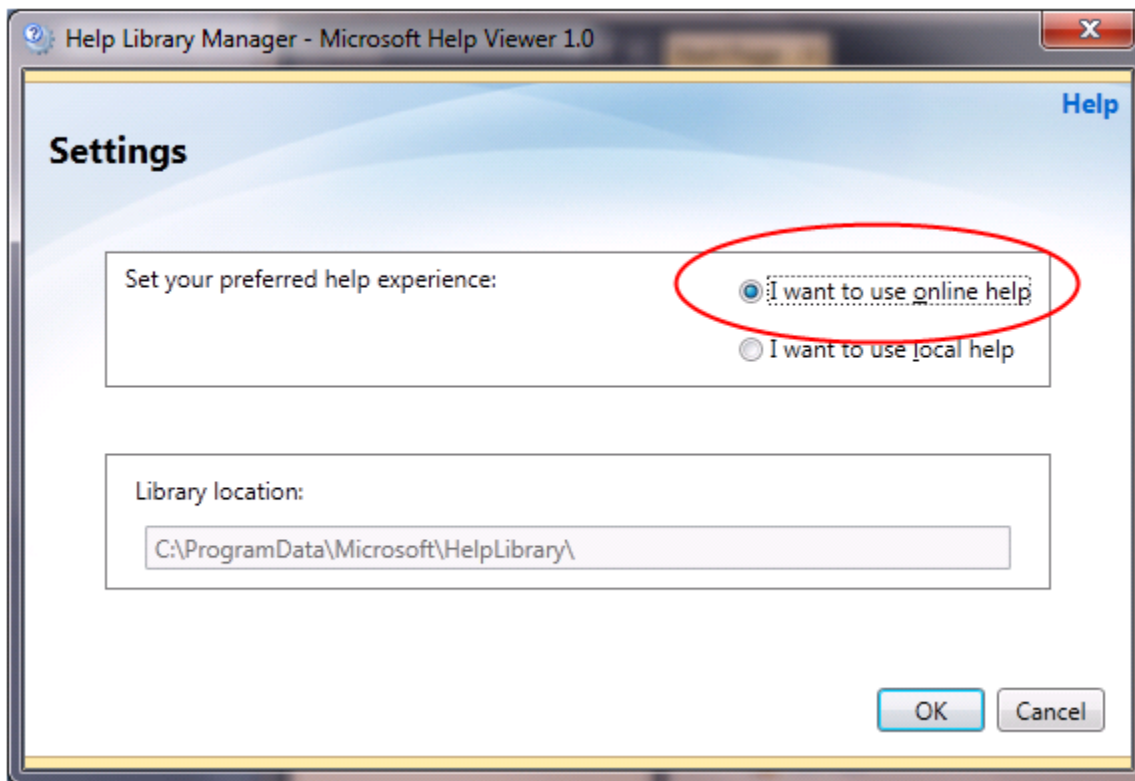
Help Library Manager - Microsoft Help Viewer 1.0

Help

Settings

Set your preferred help experience:

I want to use online help

I want to use local help

Library location:

C:\ProgramData\Microsoft\HelpLibrary\

OK

Cancel